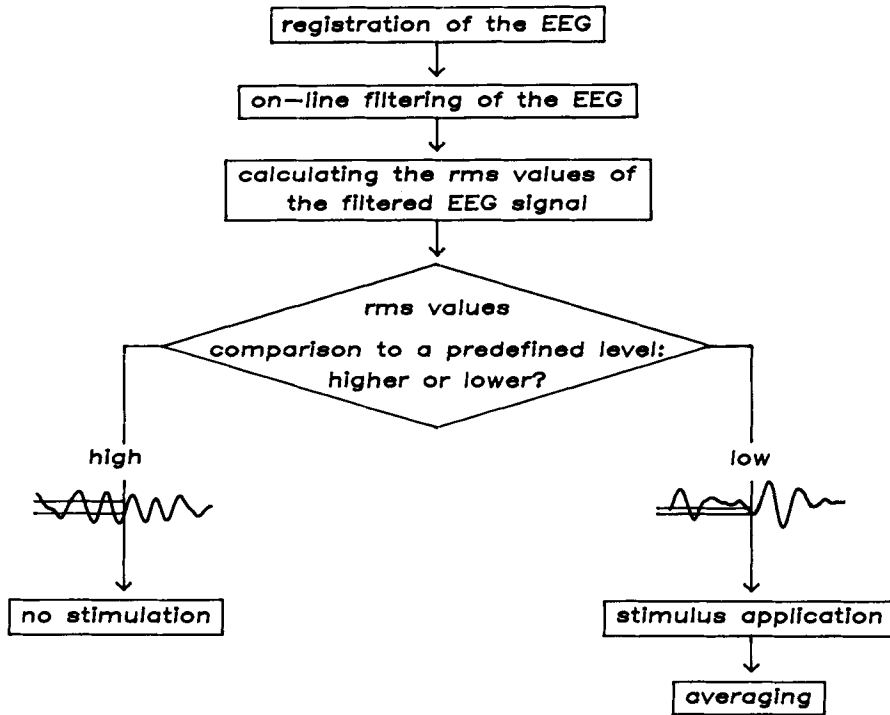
registration of the EEG

on—line filtering of the EEG

calculating the rms values of the filtered EEG signal

rms values

comparison to a predefined level: higher or lower?

high

low

no stimulation

stimulus application

averaging